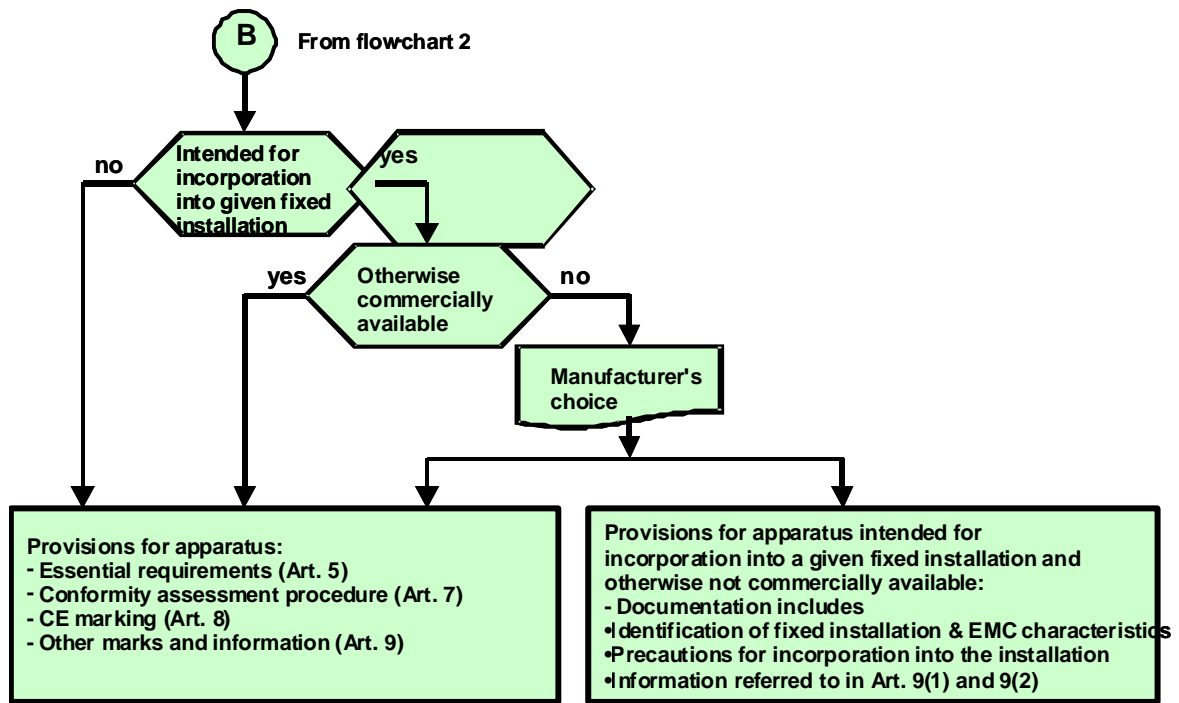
B

From flowchart 2

no

Intended for incorporation into given fixed installation

yes

yes

Otherwise commercially available

no

Manufacturer's choice

Provisions for apparatus:
- Essential requirements (Art. 5)
- Conformity assessment procedure (Art. 7)
- CE marking (Art. 8)
- Other marks and information (Art. 9)

Provisions for apparatus intended for incorporation into a given fixed installation and otherwise not commercially available:
- Documentation includes
•Identification of fixed installation & EMC characteristics
•Precautions for incorporation into the installation
•Information referred to in Art. 9(1) and 9(2)